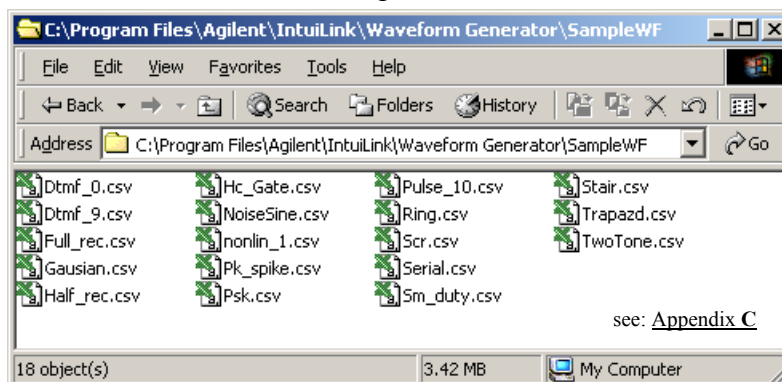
C:\Program Files\Agilent\IntuiLink\Waveform Generator\SampleWF

File Edit View Favorites Tools Help

Back Search Folders History

Address C:\Program Files\Agilent\IntuiLink\Waveform Generator\SampleWF Go

Dtmf_0.csv
Dtmf_9.csv
Full_rec.csv
Gausian.csv
Half_rec.csv

Hc_Gate.csv
NoiseSine.csv
nonlin_1.csv
Pk_spike.csv
Psk.csv

Pulse_10.csv
Ring.csv
Scr.csv
Serial.csv
Sm_duty.csv

Stair.csv
Trapazd.csv
TwoTone.csv

see: Appendix C

18 object(s) 3.42 MB My Computer